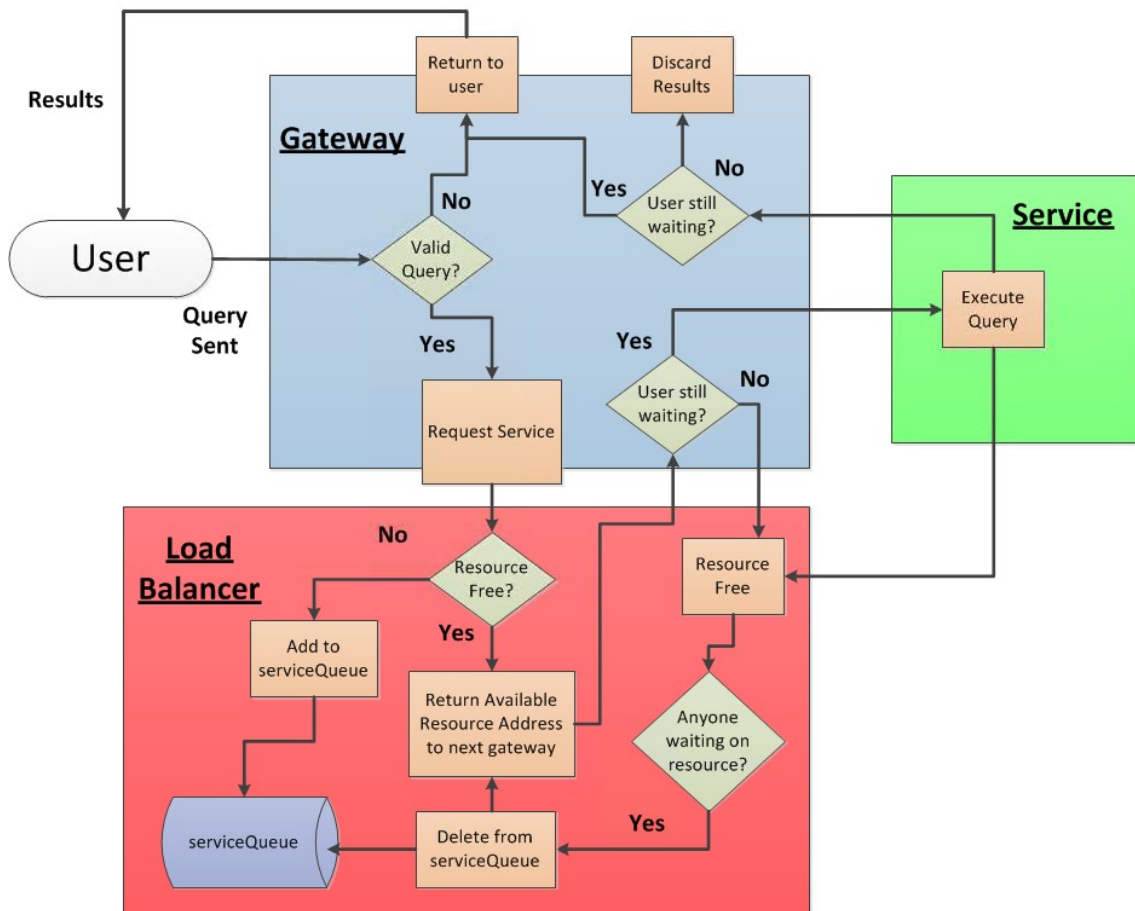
Return to user

Discard Results

Results

Gateway

No

Yes

No

User still waiting?

Service

User

Valid Query?

No

Execute Query

Query Sent

Yes

Yes

User still waiting?

No

Request Service

No

Load Balancer

Resource Free?

Resource Free

Yes

Add to serviceQueue

Return Available Resource Address to next gateway

Anyone waiting on resource?

Yes

serviceQueue

Delete from serviceQueue